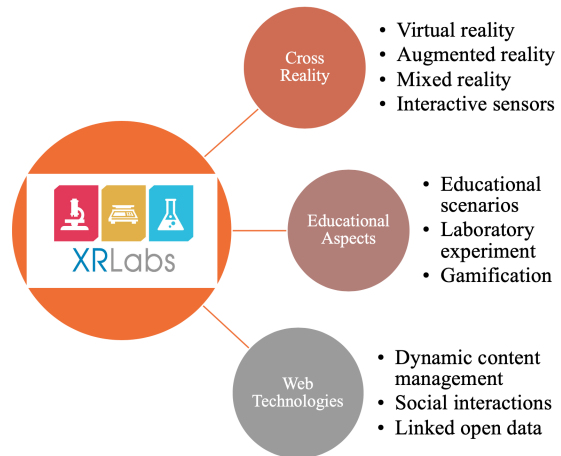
XRLabs

Cross Reality

- Virtual reality
- Augmented reality
- Mixed reality
- Interactive sensors

Educational Aspects

- Educational scenarios
- Laboratory experiment
- Gamification

Web Technologies

- Dynamic content management
- Social interactions
- Linked open data